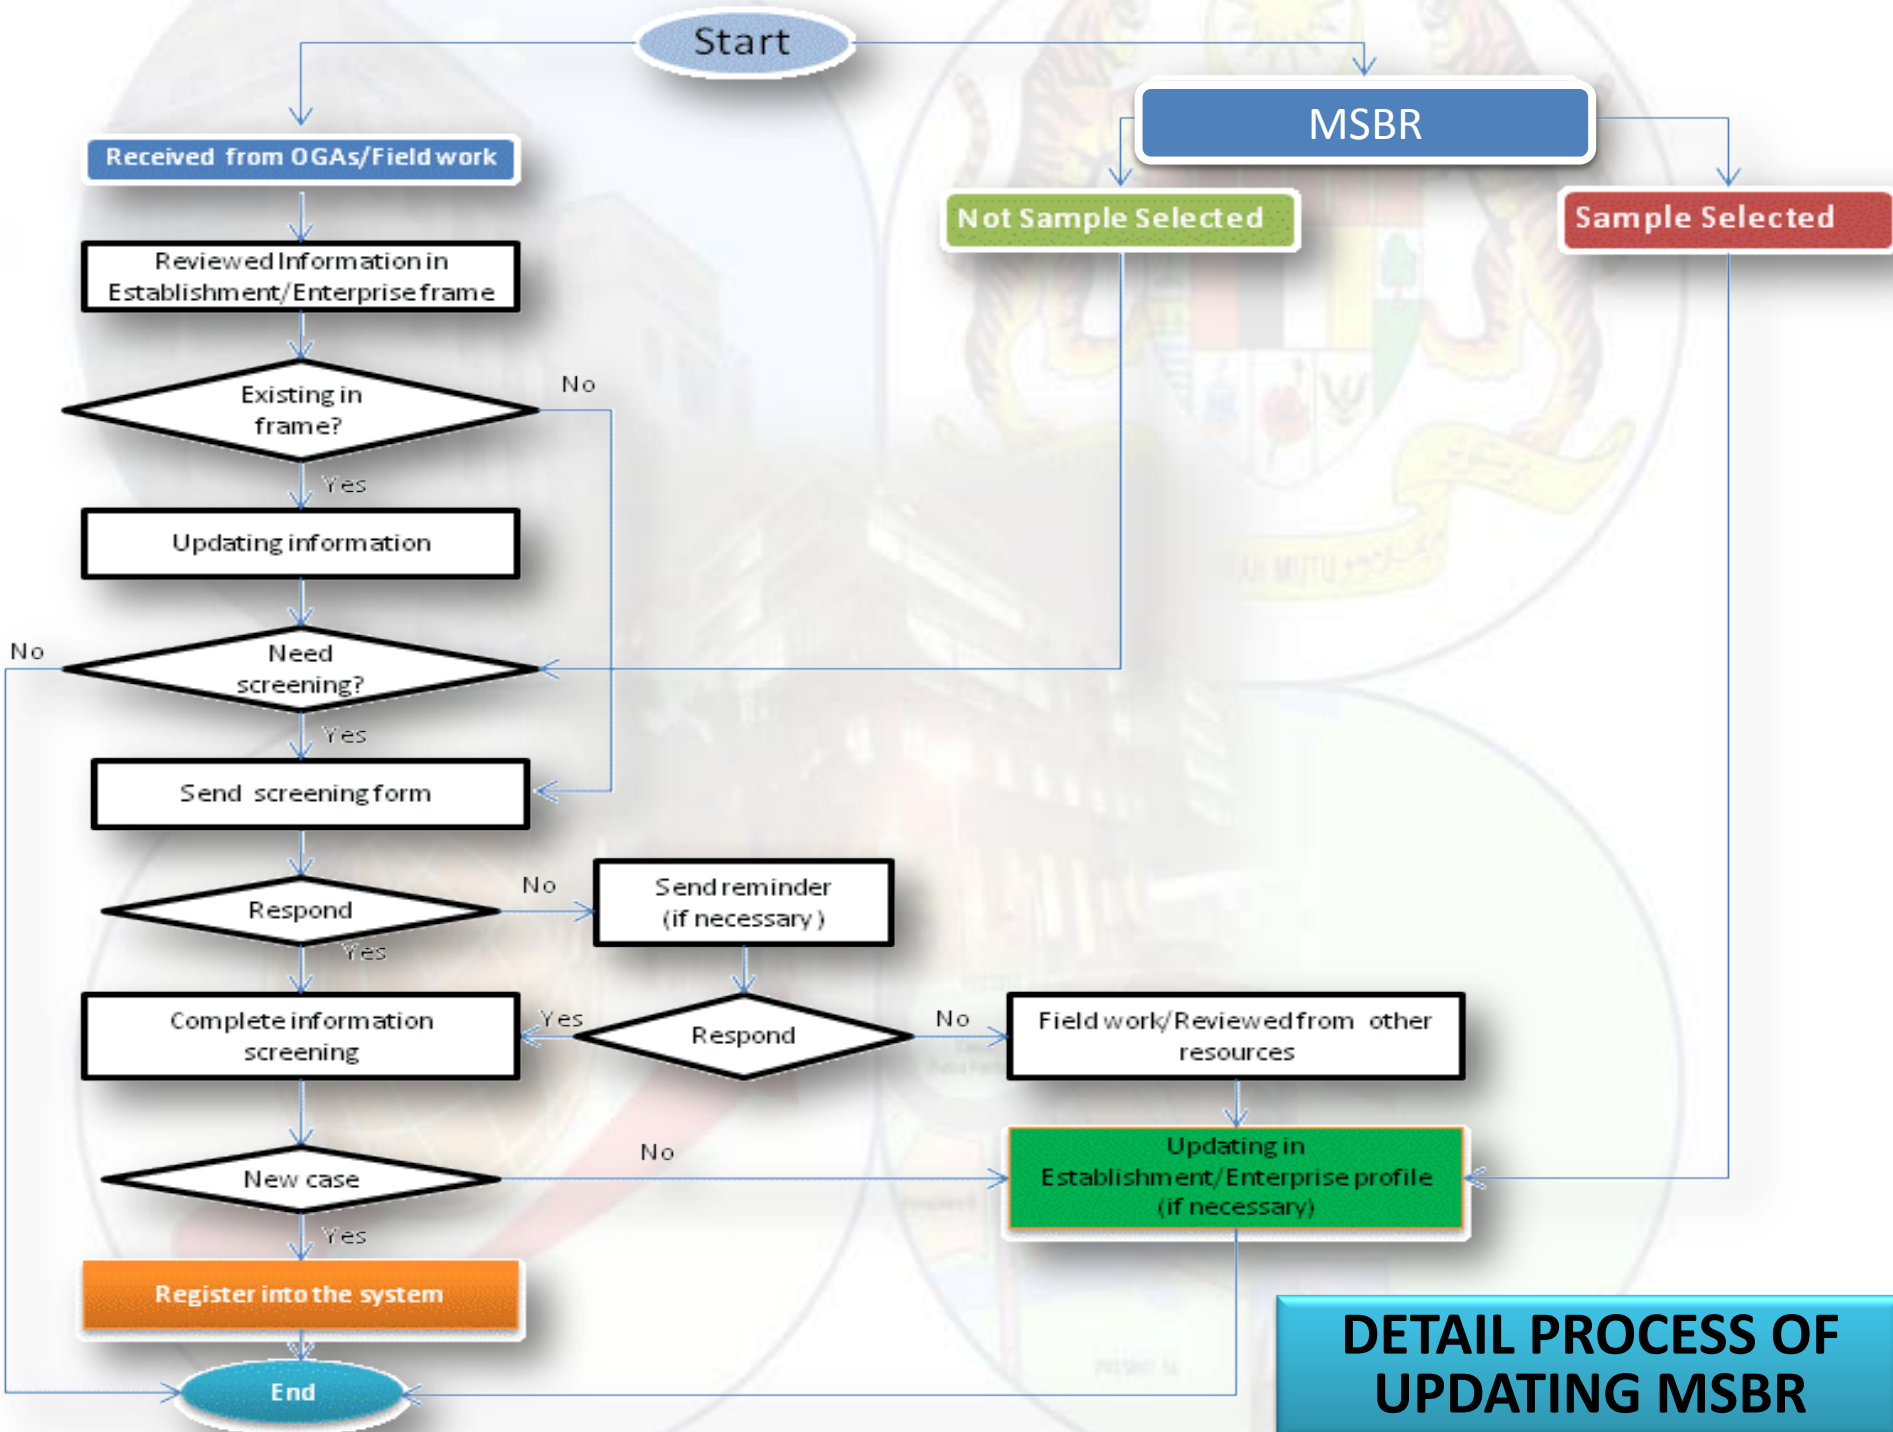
Start

Received from OGAs/Field work

MSBR

Not Sample Selected

Sample Selected

Reviewed Information in Establishment/Enterprise frame

Existing in frame?

No

Yes

Updating information

No

Need screening?

Yes

Send screening form

Respond

No

Send reminder (if necessary)

Yes

Complete information screening

Yes

Respond

No

Field work/Reviewed from other resources

New case

No

Updating in Establishment/Enterprise profile (if necessary)

Yes

Register into the system

End

DETAIL PROCESS OF UPDATING MSBR